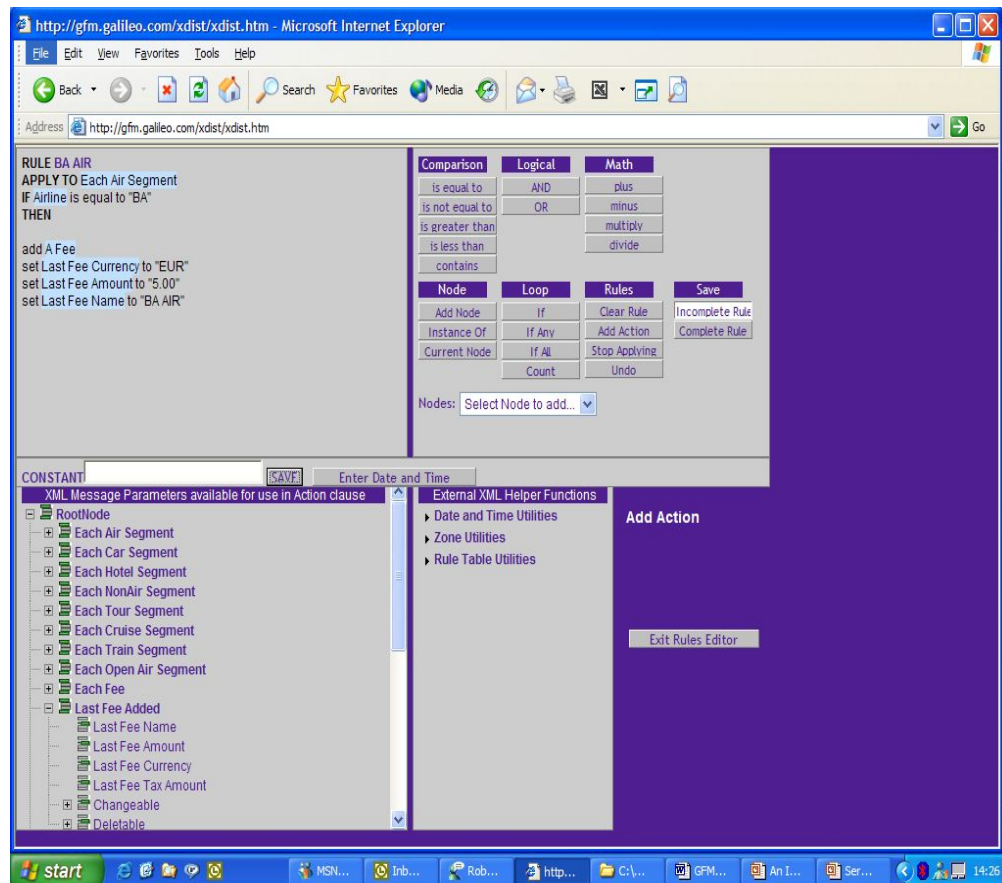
http://gfm.galileo.com/xdist/xdist.htm - Microsoft Internet Explorer

File Edit View Favorites Tools Help

Back Search Favorites Media

Address http://gfm.galileo.com/xdist/xdist.htm Go

RULE BA AIR
APPLY TO Each Air Segment
IF Airline is equal to "BA"
THEN

add A Fee
set Last Fee Currency to "EUR"
set Last Fee Amount to "5.00"
set Last Fee Name to "BA AIR"

Comparison
is equal to
is not equal to
is greater than
is less than
contains

Logical
AND
OR

Math
plus
minus
multiply
divide

Node
Add Node
Instance Of
Current Node

Loop
If
If Any
If All
Count

Rules
Clear Rule
Add Action
Stop Applying
Undo

Save
Incomplete Rule
Complete Rule

Nodes: Select Node to add...

CONSTANT SAVE Enter Date and Time

XML Message Parameters available for use in Action clause
RootNode
Each Air Segment
Each Car Segment
Each Hotel Segment
Each NonAir Segment
Each Tour Segment
Each Cruise Segment
Each Train Segment
Each Open Air Segment
Each Fee
Last Fee Added
Last Fee Name
Last Fee Amount
Last Fee Currency
Last Fee Tax Amount
Changeable
Deletable

External XML Helper Functions
Date and Time Utilities
Zone Utilities
Rule Table Utilities

Add Action

Exit Rules Editor

start MSN... Inb... Rob... http... C:\... GFM... An I... Ser... 14:26